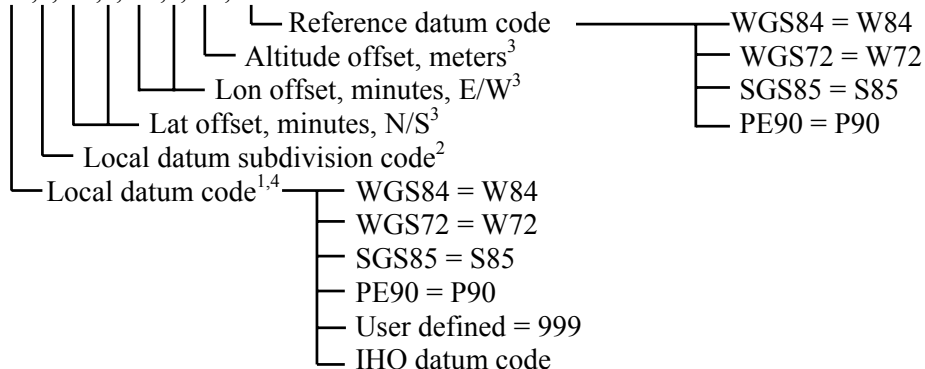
Reference datum code

WGS84 = W84
WGS72 = W72
SGS85 = S85
PE90 = P90

Altitude offset, meters$^3$

Lon offset, minutes, E/W$^3$

Lat offset, minutes, N/S$^3$

Local datum subdivision code$^2$

Local datum code$^{1,4}$

WGS84 = W84
WGS72 = W72
SGS85 = S85
PE90 = P90
User defined = 999
IHO datum code